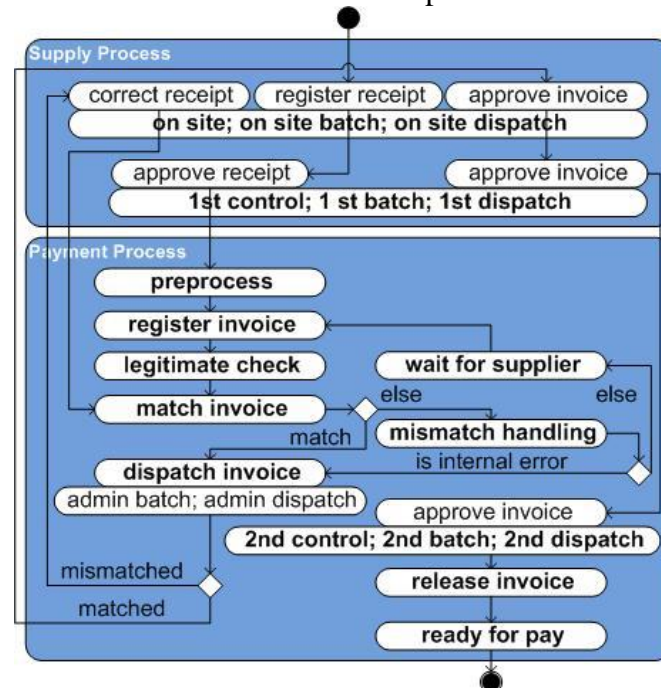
Supply Process

correct receipt

register receipt

approve invoice

on site; on site batch; on site dispatch

approve receipt

approve invoice

1st control; 1 st batch; 1st dispatch

Payment Process

preprocess

register invoice

legitimate check

wait for supplier

else

else

match invoice

match

mismatch handling

is internal error

dispatch invoice

admin batch; admin dispatch

approve invoice

2nd control; 2nd batch; 2nd dispatch

mismatched

matched

release invoice

ready for pay